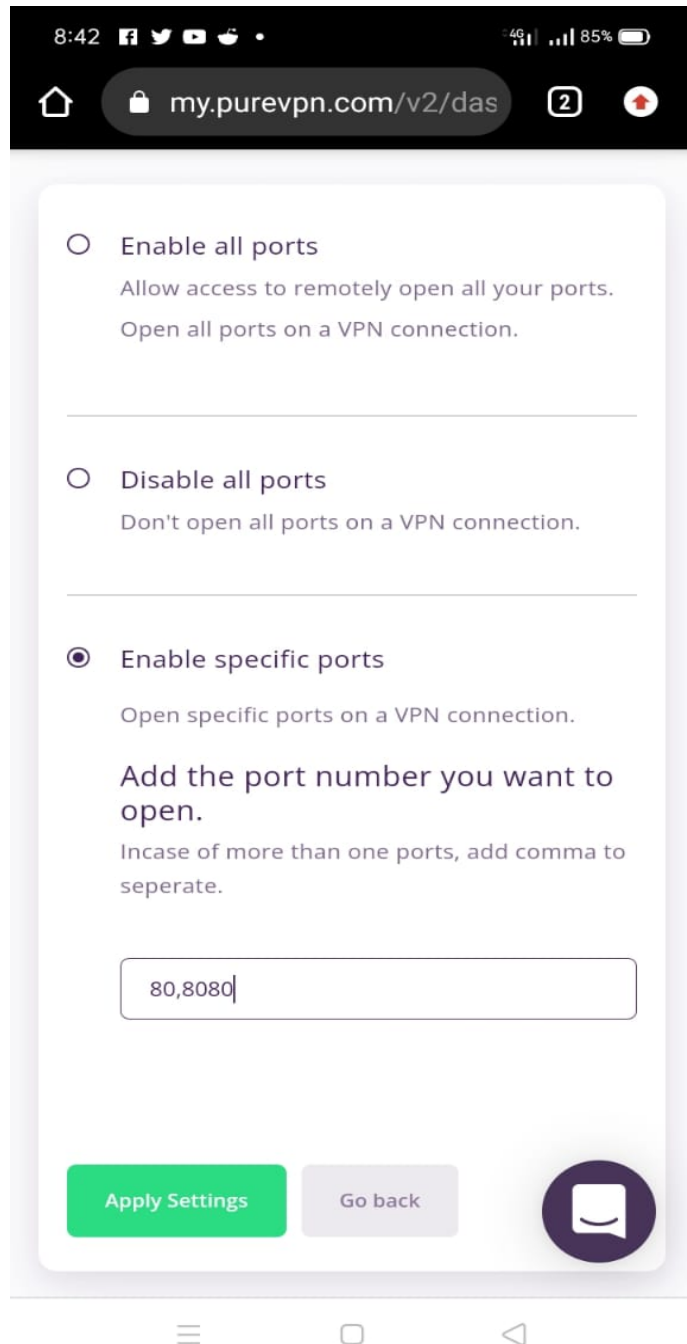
8:42 4G 85%

my.purevpn.com/v2/das 2

Enable all ports

Allow access to remotely open all your ports. Open all ports on a VPN connection.

Disable all ports

Don't open all ports on a VPN connection.

Enable specific ports

Open specific ports on a VPN connection.

Add the port number you want to open.

Incase of more than one ports, add comma to seperate.

80,8080

Apply Settings

Go back